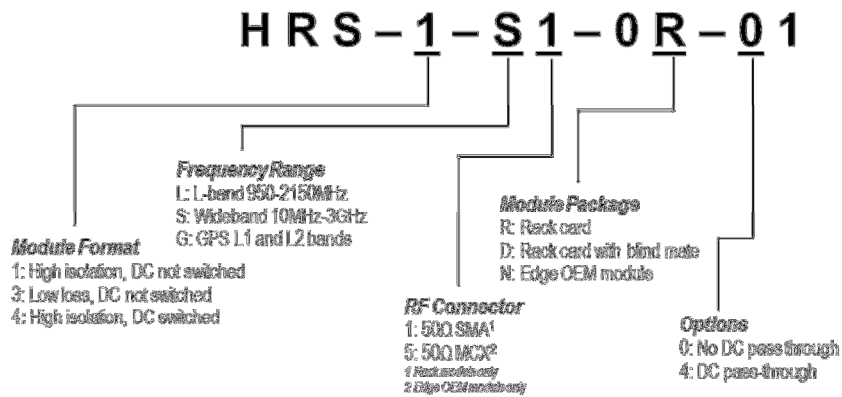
HRS–1–S1–0R–01

Frequency Range
L: L-band 950-2150MHz
S: Wideband 10MHz-3GHz
G: GPS L1 and L2 bands

Module Package
R: Rack card
D: Rack card with blind mate
N: Edge OEM module

Module Format
1: High isolation, DC not switched
3: Low loss, DC not switched
4: High isolation, DC switched

RF Connector
1: 50Ω SMA$^1$
5: 50Ω MCX$^2$
1 Rack modules only
2 Edge OEM modules only

Options
0: No DC pass through
4: DC pass-through